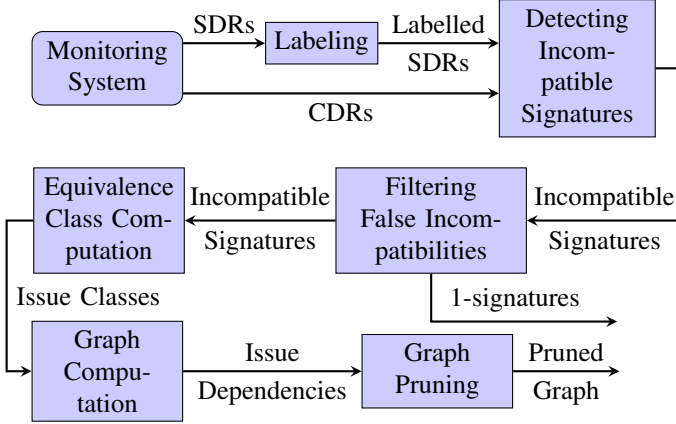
Monitoring System

SDRs

Labeling

Labelled SDRs

CDRs

Detecting Incompatible Signatures

Incompatible Signatures

Filtering False Incompatibilities

Incompatible Signatures

Equivalence Class Computation

1-signatures

Issue Classes

Graph Computation

Issue Dependencies

Graph Pruning

Pruned Graph